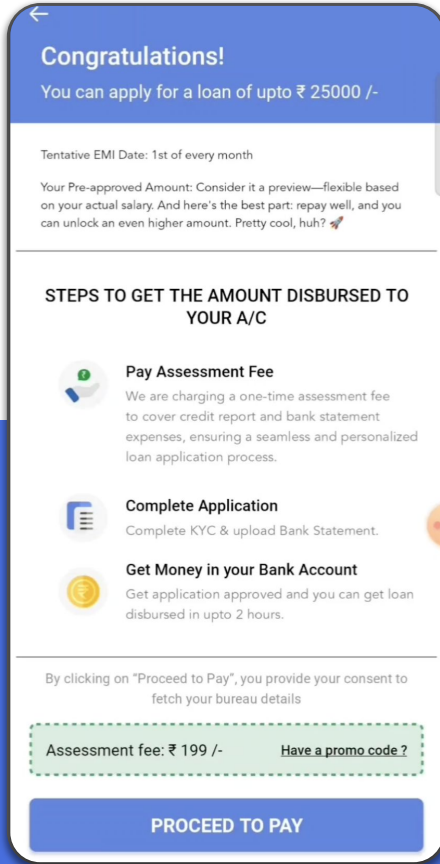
Congratulations!
You can apply for a loan of upto ₹ 25000 /-

Tentative EMI Date: 1st of every month

Your Pre-approved Amount: Consider it a preview—flexible based on your actual salary. And here's the best part: repay well, and you can unlock an even higher amount. Pretty cool, huh? 🚀

STEPS TO GET THE AMOUNT DISBURSED TO YOUR A/C

Pay Assessment Fee
We are charging a one-time assessment fee to cover credit report and bank statement expenses, ensuring a seamless and personalized loan application process.

Complete Application
Complete KYC & upload Bank Statement.

Get Money in your Bank Account
Get application approved and you can get loan disbursed in upto 2 hours.

By clicking on "Proceed to Pay", you provide your consent to fetch your bureau details

Assessment fee: ₹ 199 /-
Have a promo code ?

PROCEED TO PAY